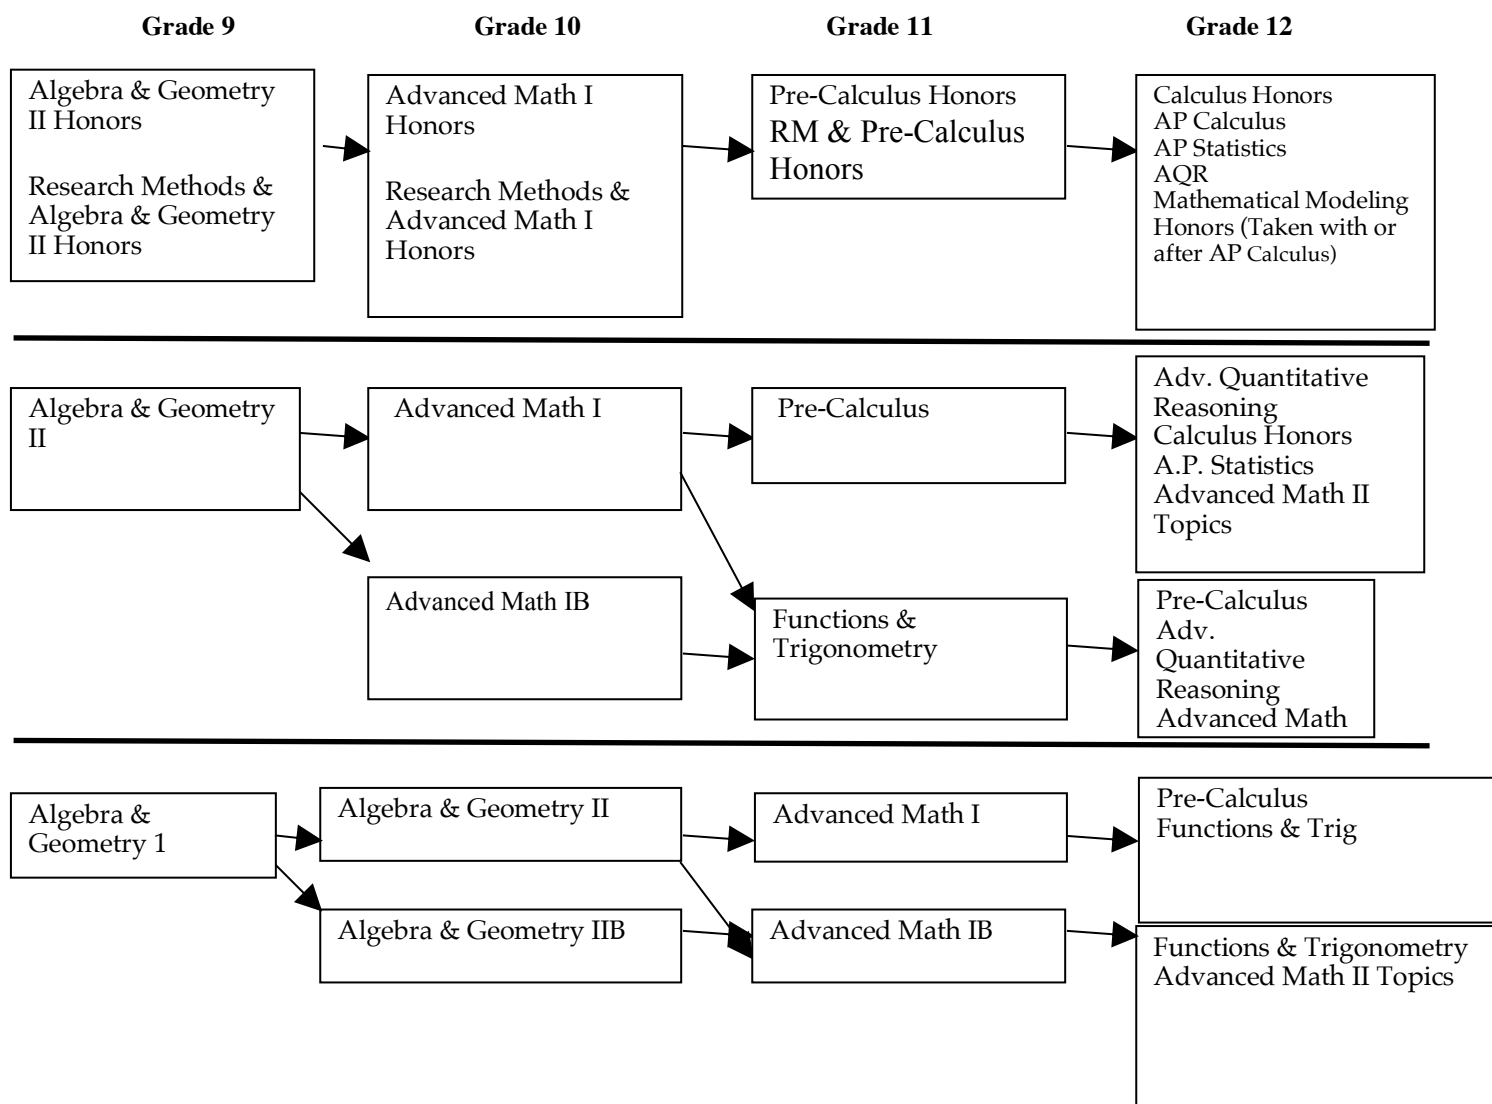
Grade 9

Grade 10

Grade 11

Grade 12

Algebra & Geometry II Honors

Research Methods & Algebra & Geometry II Honors

Advanced Math I Honors

Research Methods & Advanced Math I Honors

Pre-Calculus Honors
RM & Pre-Calculus Honors

Calculus Honors
AP Calculus
AP Statistics
AQR
Mathematical Modeling Honors (Taken with or after AP Calculus)

Algebra & Geometry II

Advanced Math I

Pre-Calculus

Adv. Quantitative Reasoning
Calculus Honors
A.P. Statistics
Advanced Math II Topics

Advanced Math IB

Functions & Trigonometry

Pre-Calculus
Adv. Quantitative Reasoning
Advanced Math

Algebra & Geometry 1

Algebra & Geometry II

Advanced Math I

Pre-Calculus
Functions & Trig

Algebra & Geometry IIB

Advanced Math IB

Functions & Trigonometry
Advanced Math II Topics